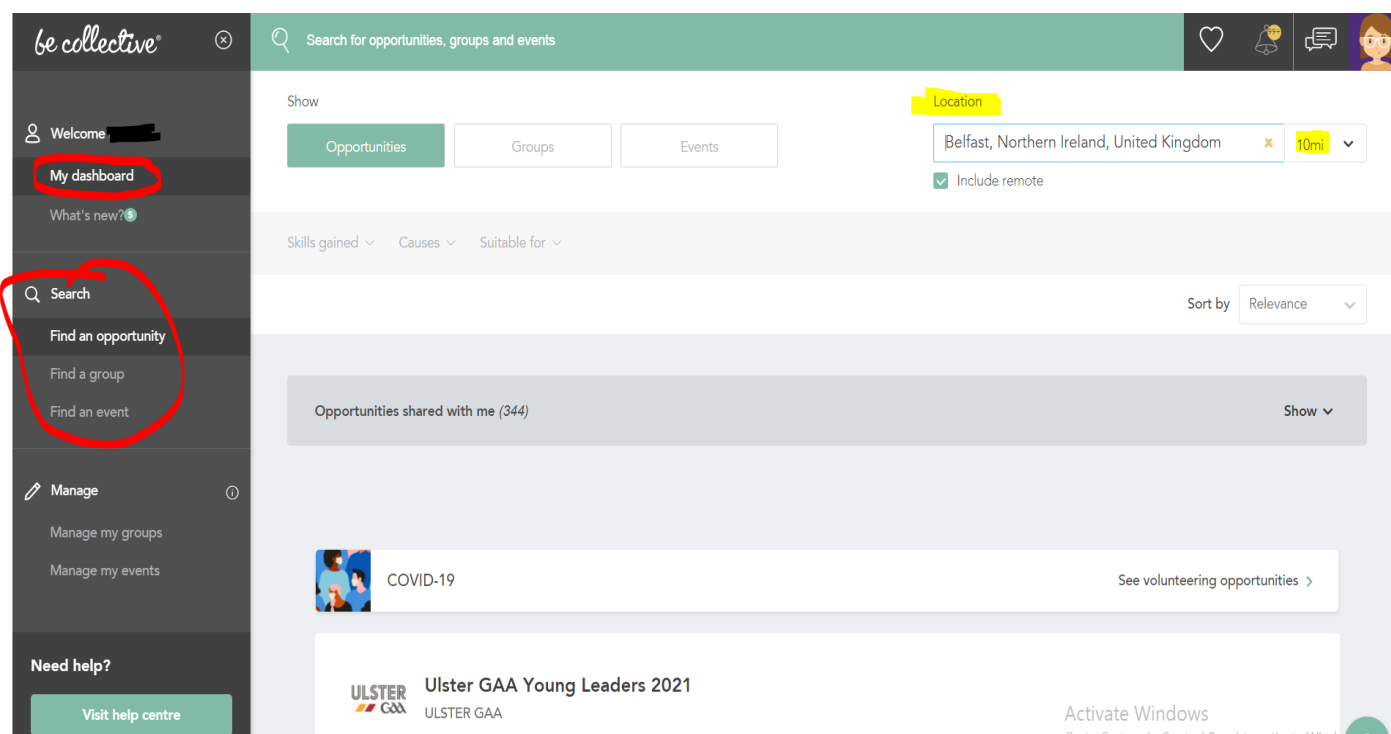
be collective®

Search for opportunities, groups and events

Welcome

My dashboard

What's new? 5

Search

Find an opportunity

Find a group

Find an event

Manage

Manage my groups

Manage my events

Need help?

Visit help centre

Show

Opportunities

Groups

Events

Location

Belfast, Northern Ireland, United Kingdom

10mi

Include remote

Skills gained

Causes

Suitable for

Sort by

Relevance

Opportunities shared with me (344)

Show

COVID-19

See volunteering opportunities

ULSTER GAA

Ulster GAA Young Leaders 2021

ULSTER GAA

Activate Windows